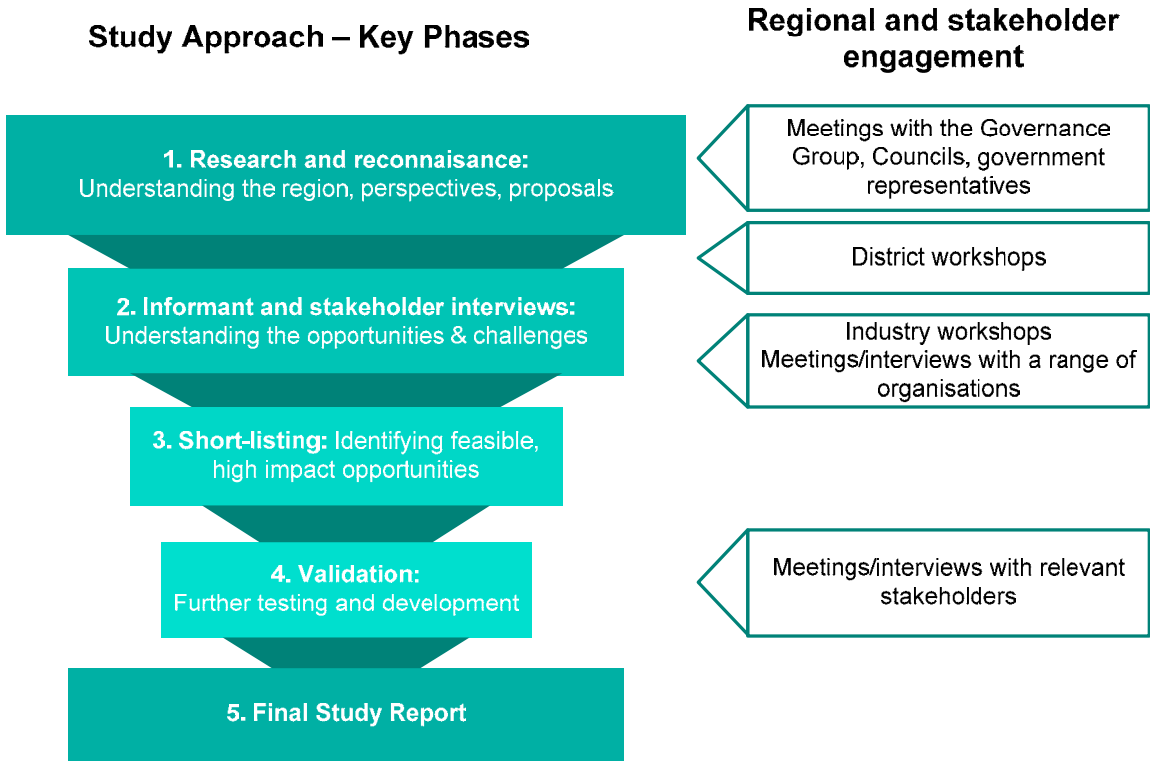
Study Approach – Key Phases

Regional and stakeholder engagement

1. Research and reconnaisance:
Understanding the region, perspectives, proposals

Meetings with the Governance Group, Councils, government representatives

District workshops

2. Informant and stakeholder interviews:
Understanding the opportunities & challenges

Industry workshops
Meetings/interviews with a range of organisations

3. Short-listing: Identifying feasible, high impact opportunities

4. Validation:
Further testing and development

Meetings/interviews with relevant stakeholders

5. Final Study Report